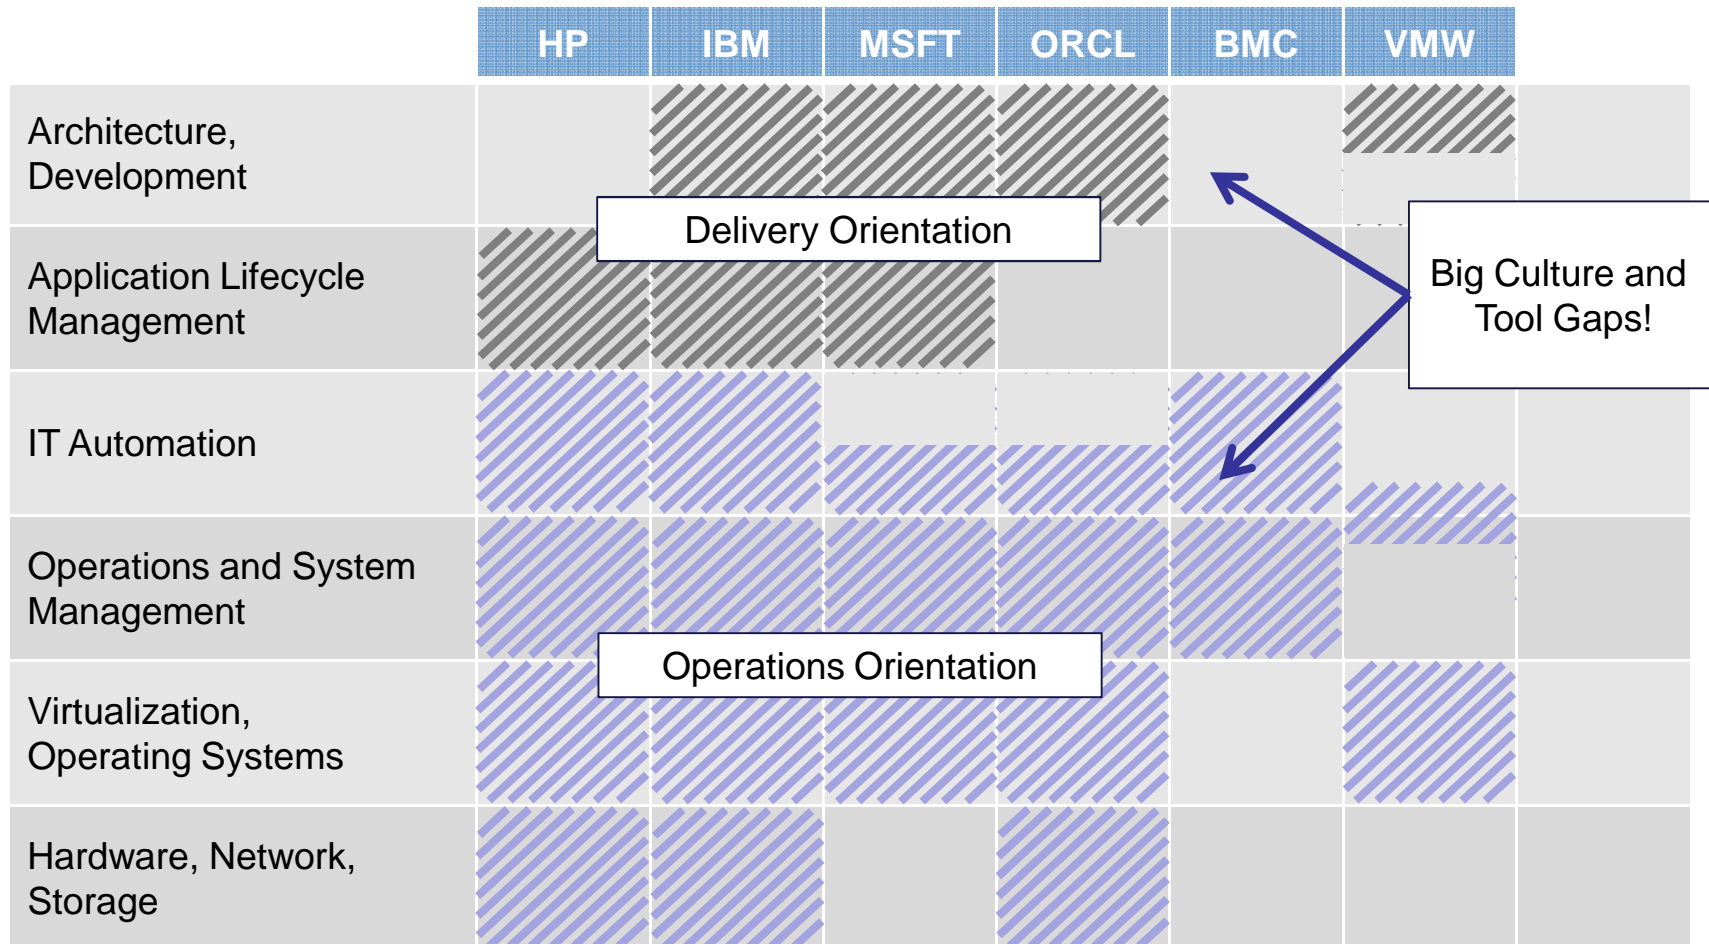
| | HP | IBM | MSFT | ORCL | BMC | VMW |
|---|---|---|---|---|---|---|
| Architecture, Development | | | | | | |
| Application Lifecycle Management | | | | | | |
| IT Automation | | | | | | |
| Operations and System Management | | | | | | |
| Virtualization, Operating Systems | | | | | | |
| Hardware, Network, Storage | | | | | | |

Delivery Orientation

Big Culture and Tool Gaps!

Operations Orientation